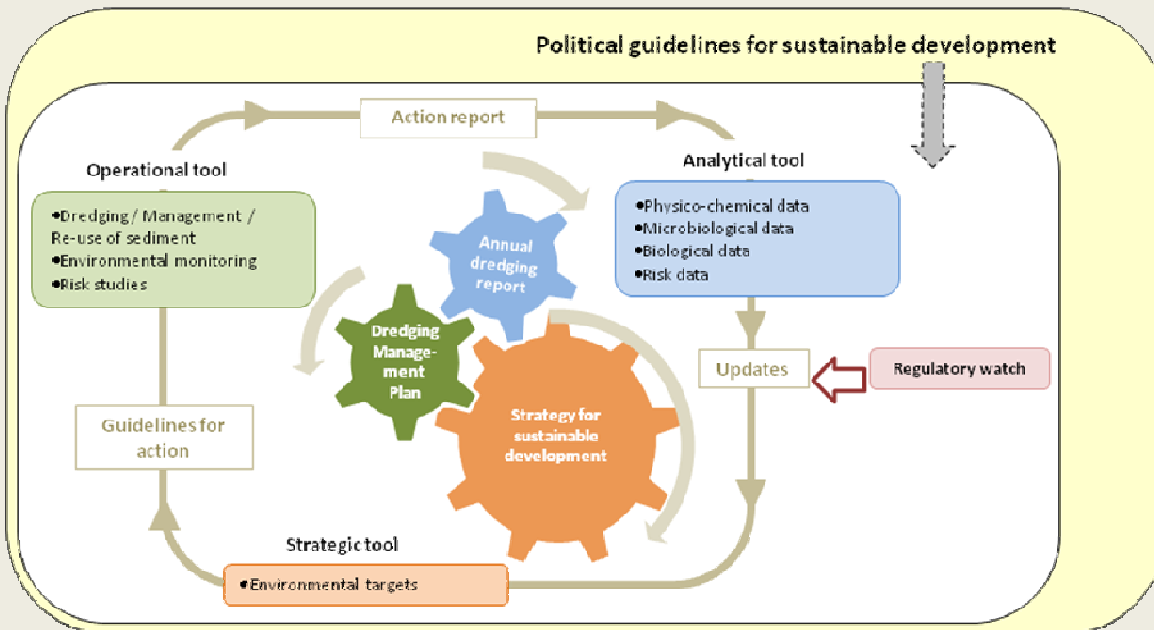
Political guidelines for sustainable development

Action report

Operational tool

•Dredging / Management / Re-use of sediment
•Environmental monitoring
•Risk studies

Analytical tool

•Physico-chemical data
•Microbiological data
•Biological data
•Risk data

Annual dredging report

Dredging Management Plan

Strategy for sustainable development

Updates

Regulatory watch

Guidelines for action

Strategic tool

•Environmental targets